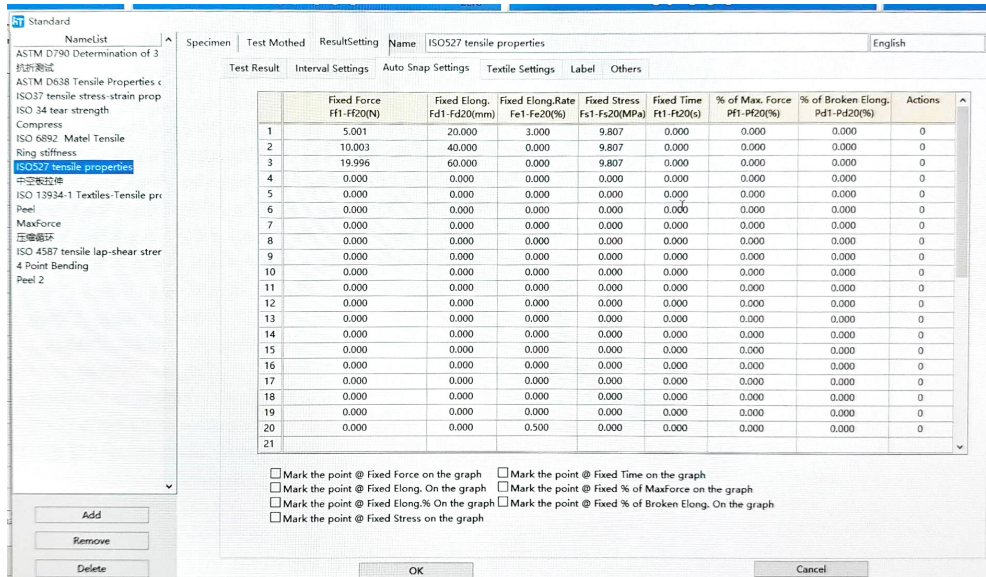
Standard

NameList
ASTM D790 Determination of 3
抗折测试
ASTM D638 Tensile Properties c
ISO37 tensile stress-strain prop
ISO 34 tear strength
Compress
ISO 6892 Matel Tensile
Ring stiffness
ISO527 tensile properties
中空板拉伸
ISO 13934-1 Textiles-Tensile pro
Peel
MaxForce
压缩循环
ISO 4587 tensile lap-shear strer
4 Point Bending
Peel 2

Add
Remove
Delete

Specimen | Test Mothed | ResultSetting | Name ISO527 tensile properties | English

Test Result | Interval Settings | Auto Snap Settings | Textile Settings | Label | Others

| | Fixed Force Ff1-Ff20(N) | Fixed Elong. Fd1-Fd20(mm) | Fixed Elong.Rate Fe1-Fe20(%) | Fixed Stress Fs1-Fs20(MPa) | Fixed Time Ft1-Ft20(s) | % of Max. Force Pf1-Pf20(%) | % of Broken Elong. Pd1-Pd20(%) | Actions |
|---|---|---|---|---|---|---|---|---|
| 1 | 5.001 | 20.000 | 3.000 | 9.807 | 0.000 | 0.000 | 0.000 | 0 |
| 2 | 10.003 | 40.000 | 0.000 | 9.807 | 0.000 | 0.000 | 0.000 | 0 |
| 3 | 19.996 | 60.000 | 0.000 | 9.807 | 0.000 | 0.000 | 0.000 | 0 |
| 4 | 0.000 | 0.000 | 0.000 | 0.000 | 0.000 | 0.000 | 0.000 | 0 |
| 5 | 0.000 | 0.000 | 0.000 | 0.000 | 0.000 | 0.000 | 0.000 | 0 |
| 6 | 0.000 | 0.000 | 0.000 | 0.000 | 0.000 | 0.000 | 0.000 | 0 |
| 7 | 0.000 | 0.000 | 0.000 | 0.000 | 0.000 | 0.000 | 0.000 | 0 |
| 8 | 0.000 | 0.000 | 0.000 | 0.000 | 0.000 | 0.000 | 0.000 | 0 |
| 9 | 0.000 | 0.000 | 0.000 | 0.000 | 0.000 | 0.000 | 0.000 | 0 |
| 10 | 0.000 | 0.000 | 0.000 | 0.000 | 0.000 | 0.000 | 0.000 | 0 |
| 11 | 0.000 | 0.000 | 0.000 | 0.000 | 0.000 | 0.000 | 0.000 | 0 |
| 12 | 0.000 | 0.000 | 0.000 | 0.000 | 0.000 | 0.000 | 0.000 | 0 |
| 13 | 0.000 | 0.000 | 0.000 | 0.000 | 0.000 | 0.000 | 0.000 | 0 |
| 14 | 0.000 | 0.000 | 0.000 | 0.000 | 0.000 | 0.000 | 0.000 | 0 |
| 15 | 0.000 | 0.000 | 0.000 | 0.000 | 0.000 | 0.000 | 0.000 | 0 |
| 16 | 0.000 | 0.000 | 0.000 | 0.000 | 0.000 | 0.000 | 0.000 | 0 |
| 17 | 0.000 | 0.000 | 0.000 | 0.000 | 0.000 | 0.000 | 0.000 | 0 |
| 18 | 0.000 | 0.000 | 0.000 | 0.000 | 0.000 | 0.000 | 0.000 | 0 |
| 19 | 0.000 | 0.000 | 0.000 | 0.000 | 0.000 | 0.000 | 0.000 | 0 |
| 20 | 0.000 | 0.000 | 0.500 | 0.000 | 0.000 | 0.000 | 0.000 | 0 |
| 21 | | | | | | | | |

Mark the point @ Fixed Force on the graph
Mark the point @ Fixed Time on the graph
Mark the point @ Fixed Elong. On the graph
Mark the point @ Fixed % of MaxForce on the graph
Mark the point @ Fixed Elong.% On the graph
Mark the point @ Fixed % of Broken Elong. On the graph
Mark the point @ Fixed Stress on the graph

OK
Cancel